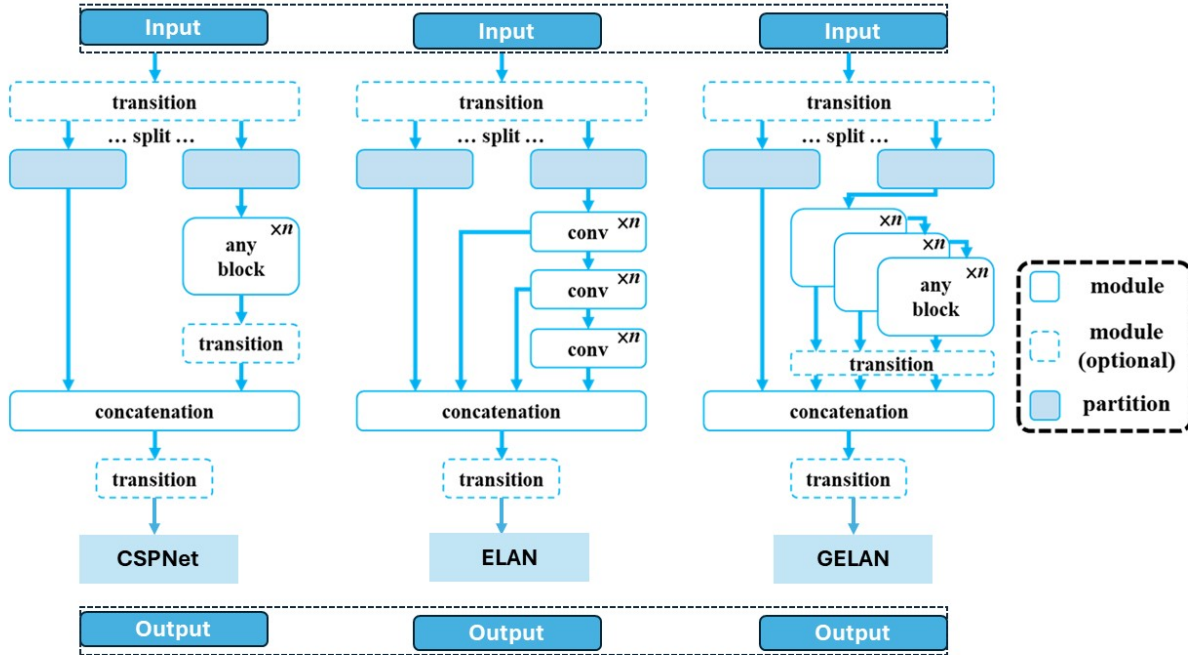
Input

transition

... split ...

any block $\times n$

transition

concatenation

transition

CSPNet

Output

Input

transition

... split ...

conv $\times n$

conv $\times n$

conv $\times n$

concatenation

transition

ELAN

Output

Input

transition

... split ...

$\times n$

$\times n$

any block $\times n$

transition

concatenation

transition

GELAN

Output

module

module (optional)

partition